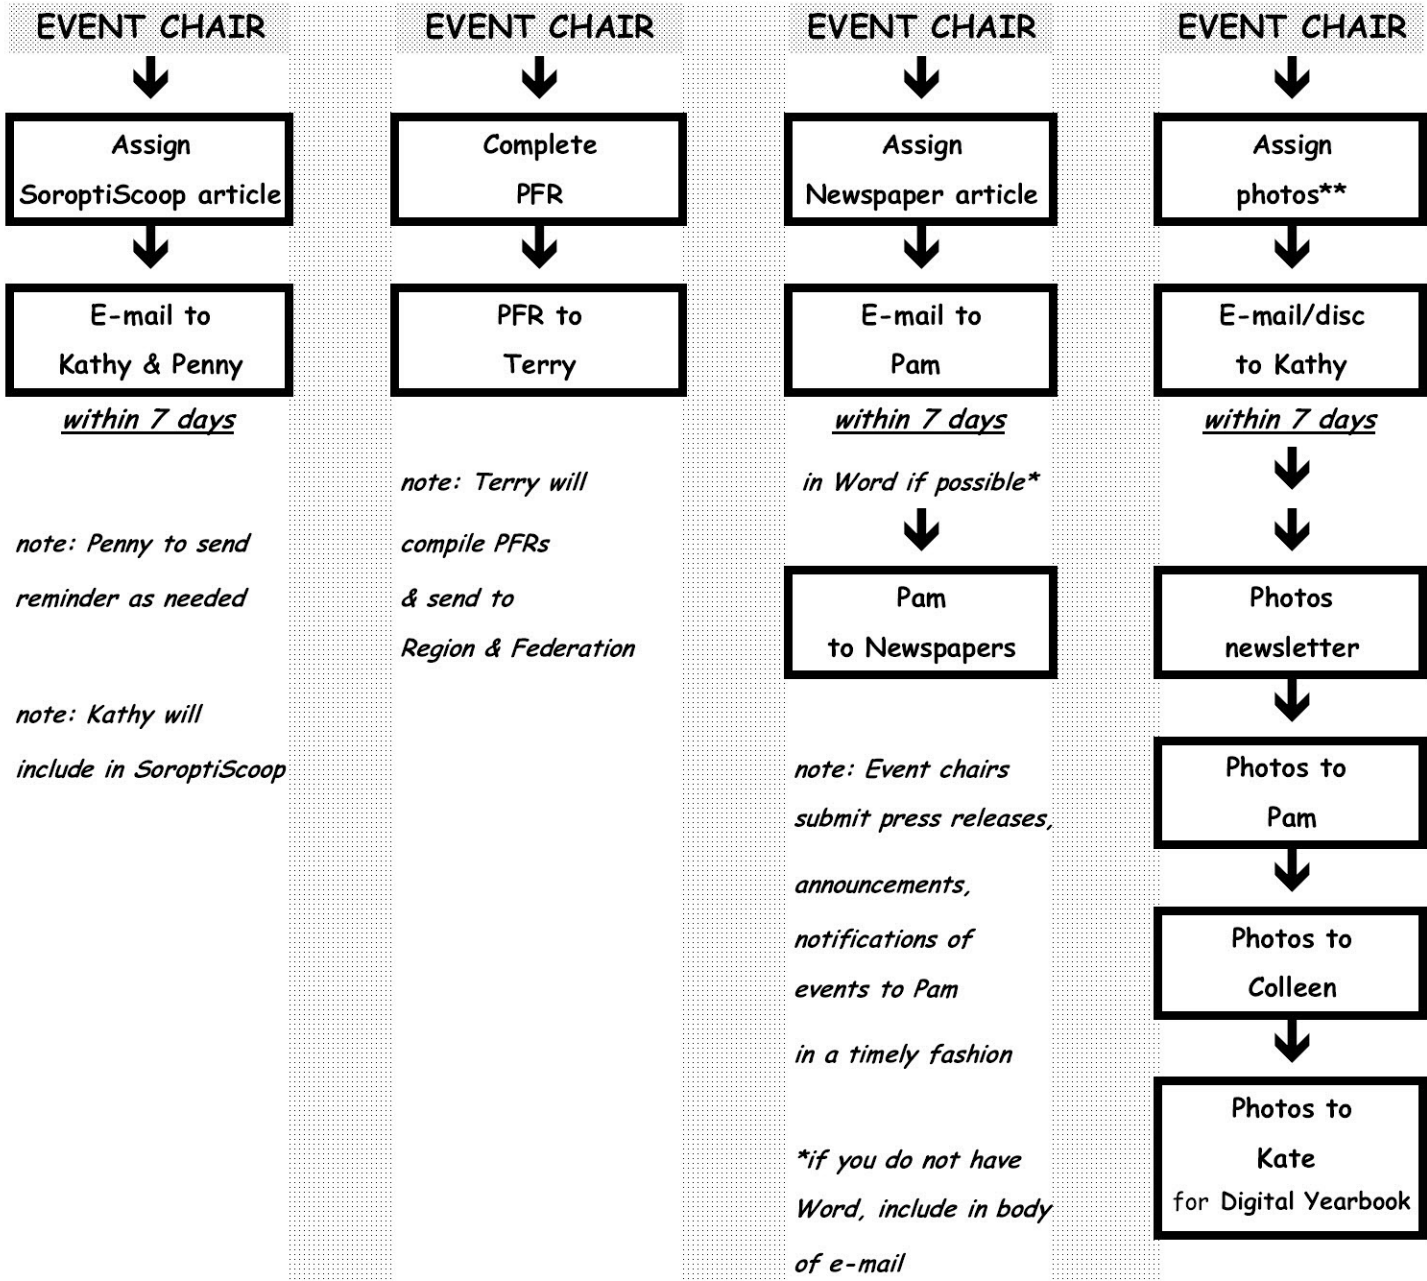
EVENT CHAIR

Assign SoroptiScoop article

E-mail to Kathy & Penny

within 7 days

note: Penny to send reminder as needed

note: Kathy will include in SoroptiScoop

EVENT CHAIR

Complete PFR

PFR to Terry

note: Terry will compile PFRs & send to Region & Federation

EVENT CHAIR

Assign Newspaper article

E-mail to Pam

within 7 days

in Word if possible*

Pam to Newspapers

note: Event chairs submit press releases, announcements, notifications of events to Pam in a timely fashion

*if you do not have Word, include in body of e-mail

EVENT CHAIR

Assign photos**

E-mail/disc to Kathy

within 7 days

Photos newsletter

Photos to Pam

Photos to Colleen

Photos to Kate for Digital Yearbook